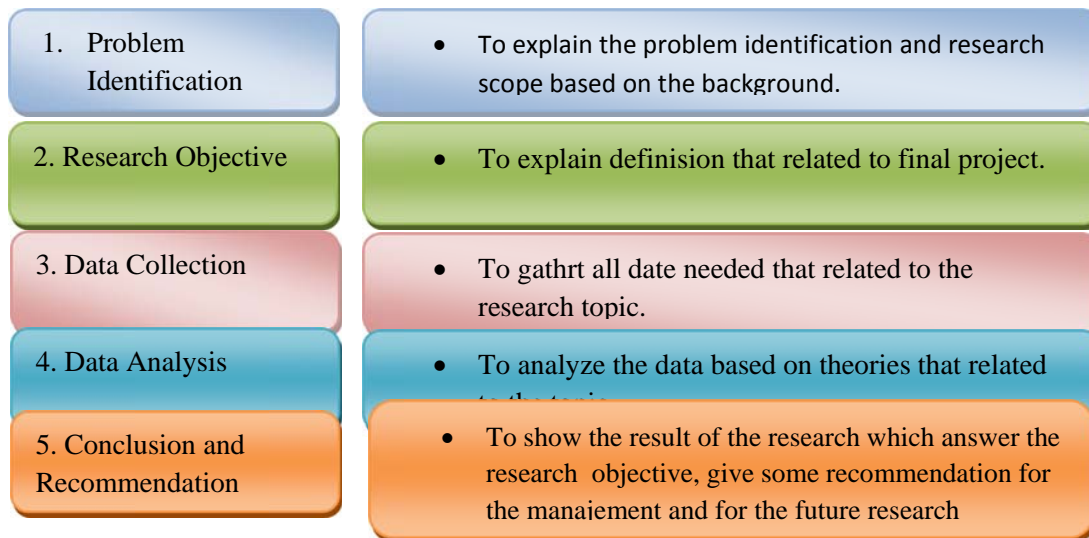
1. Problem Identification

- To explain the problem identification and research scope based on the background.

2. Research Objective

- To explain definision that related to final project.

3. Data Collection

- To gathrt all date needed that related to the research topic.

4. Data Analysis

- To analyze the data based on theories that related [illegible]

5. Conclusion and Recommendation

- To show the result of the research which answer the research objective, give some recommendation for the manaiement and for the future research